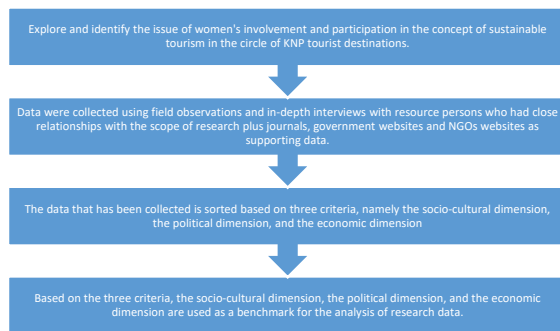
Explore and identify the issue of women's involvement and participation in the concept of sustainable tourism in the circle of KNP tourist destinations.

Data were collected using field observations and in-depth interviews with resource persons who had close relationships with the scope of research plus journals, government websites and NGOs websites as supporting data.

The data that has been collected is sorted based on three criteria, namely the socio-cultural dimension, the political dimension, and the economic dimension

Based on the three criteria, the socio-cultural dimension, the political dimension, and the economic dimension are used as a benchmark for the analysis of research data.